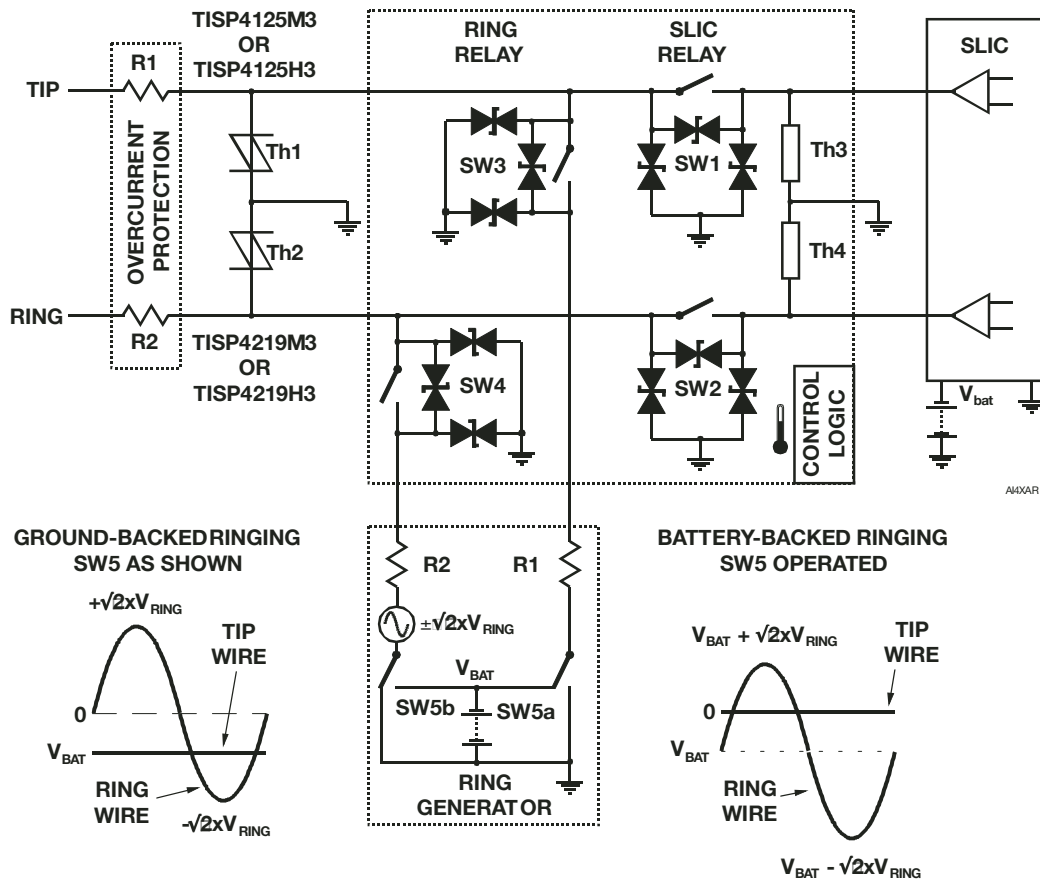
TISP4125M3
OR
TISP4125H3

RING
RELAY

SLIC
RELAY

SLIC

R1

TIP

OVERCURRENT
PROTECTION

Th1

SW3

SW1

Th3

Th2

Th4

RING

R2

TISP4219M3
OR
TISP4219H3

SW4

SW2

CONTROL
LOGIC

$V_{bat}$

AI4XAR

GROUND-BACKEDRINGING
SW5 AS SHOWN

$+\sqrt{2}xV_{RING}$

TIP
WIRE

0

$V_{BAT}$

RING
WIRE

$-\sqrt{2}xV_{RING}$

R2

R1

$\pm\sqrt{2}xV_{RING}$

$V_{BAT}$

SW5b

SW5a

RING
GENERATOR

BATTERY-BACKED RINGING
SW5 OPERATED

$V_{BAT} + \sqrt{2}xV_{RING}$

TIP
WIRE

0

$V_{BAT}$

RING
WIRE

$V_{BAT} - \sqrt{2}xV_{RING}$